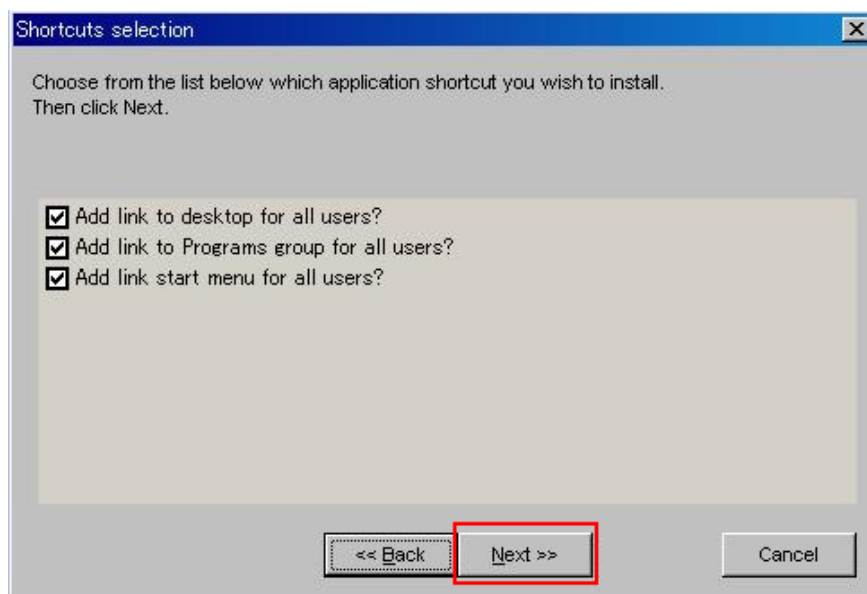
Shortcuts selection

Choose from the list below which application shortcut you wish to install.
Then click Next.

Add link to desktop for all users?
Add link to Programs group for all users?
Add link start menu for all users?

<< Back
Next >>
Cancel